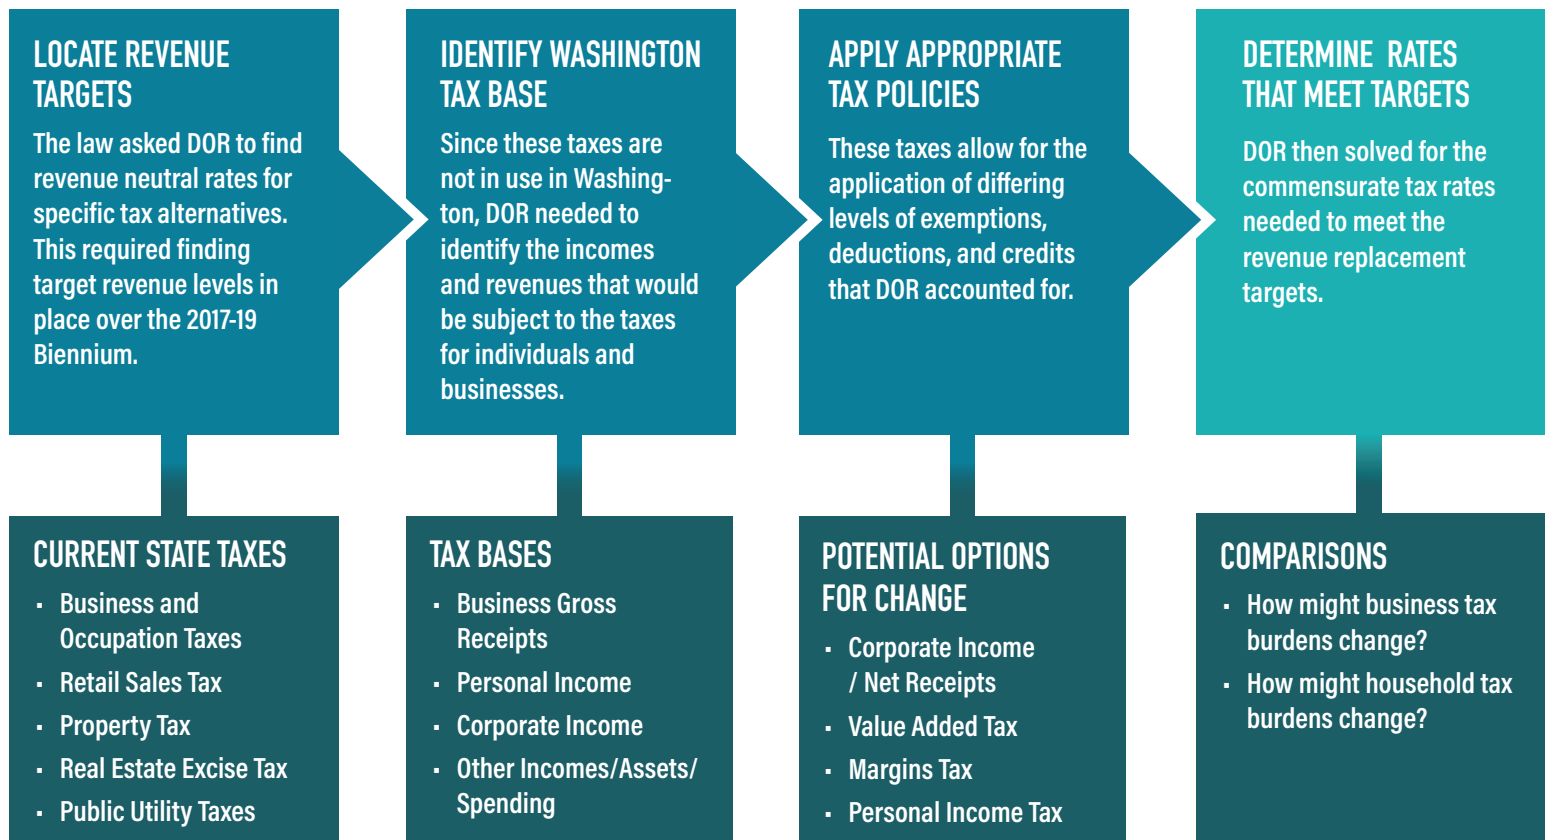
LOCATE REVENUE TARGETS

The law asked DOR to find revenue neutral rates for specific tax alternatives. This required finding target revenue levels in place over the 2017-19 Biennium.

CURRENT STATE TAXES

- Business and Occupation Taxes
- Retail Sales Tax
- Property Tax
- Real Estate Excise Tax
- Public Utility Taxes

IDENTIFY WASHINGTON TAX BASE

Since these taxes are not in use in Washington, DOR needed to identify the incomes and revenues that would be subject to the taxes for individuals and businesses.

TAX BASES

- Business Gross Receipts
- Personal Income
- Corporate Income
- Other Incomes/Assets/ Spending

APPLY APPROPRIATE TAX POLICIES

These taxes allow for the application of differing levels of exemptions, deductions, and credits that DOR accounted for.

POTENTIAL OPTIONS FOR CHANGE

- Corporate Income / Net Receipts
- Value Added Tax
- Margins Tax
- Personal Income Tax

DETERMINE RATES THAT MEET TARGETS

DOR then solved for the commensurate tax rates needed to meet the revenue replacement targets.

COMPARISONS

- How might business tax burdens change?
- How might household tax burdens change?